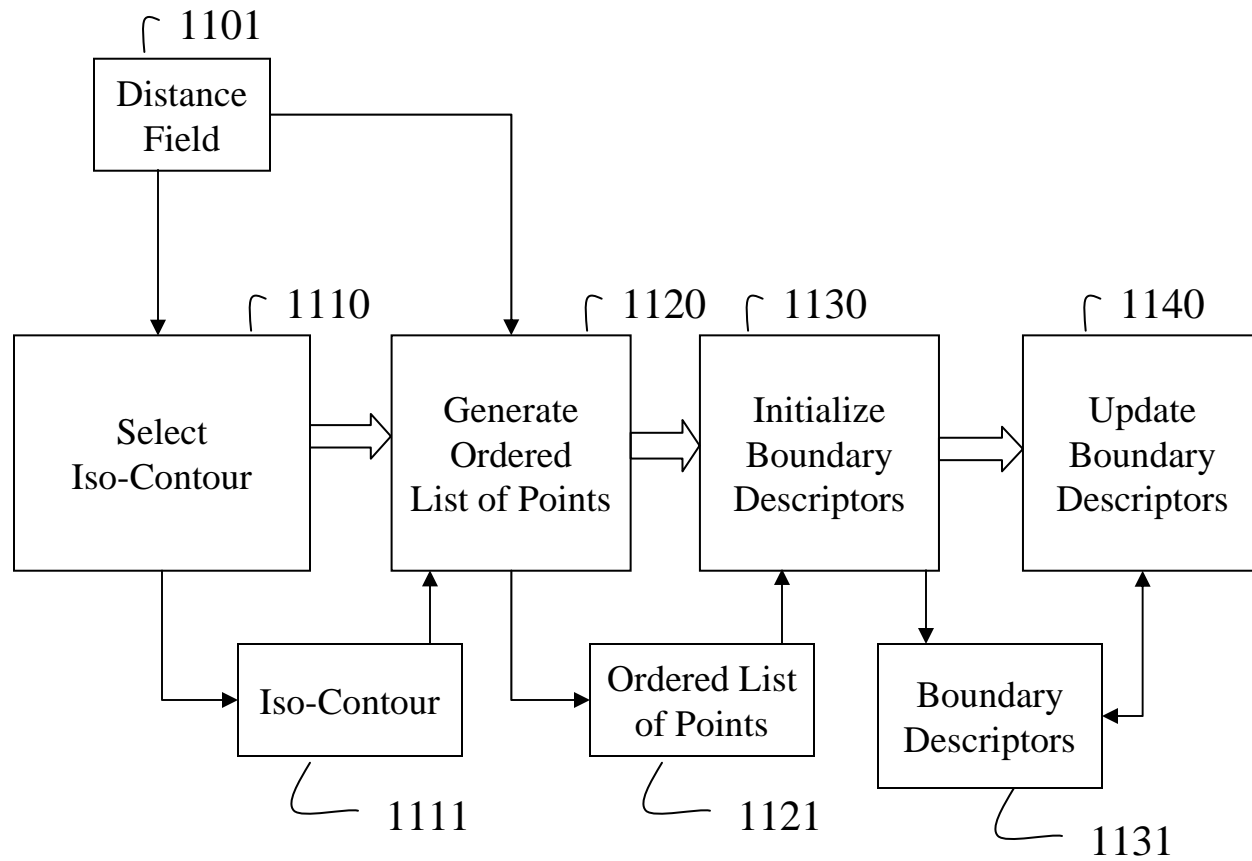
1101
Distance Field

1110
Select Iso-Contour

1120
Generate Ordered List of Points

1130
Initialize Boundary Descriptors

1140
Update Boundary Descriptors

Iso-Contour
1111

Ordered List of Points
1121

Boundary Descriptors
1131